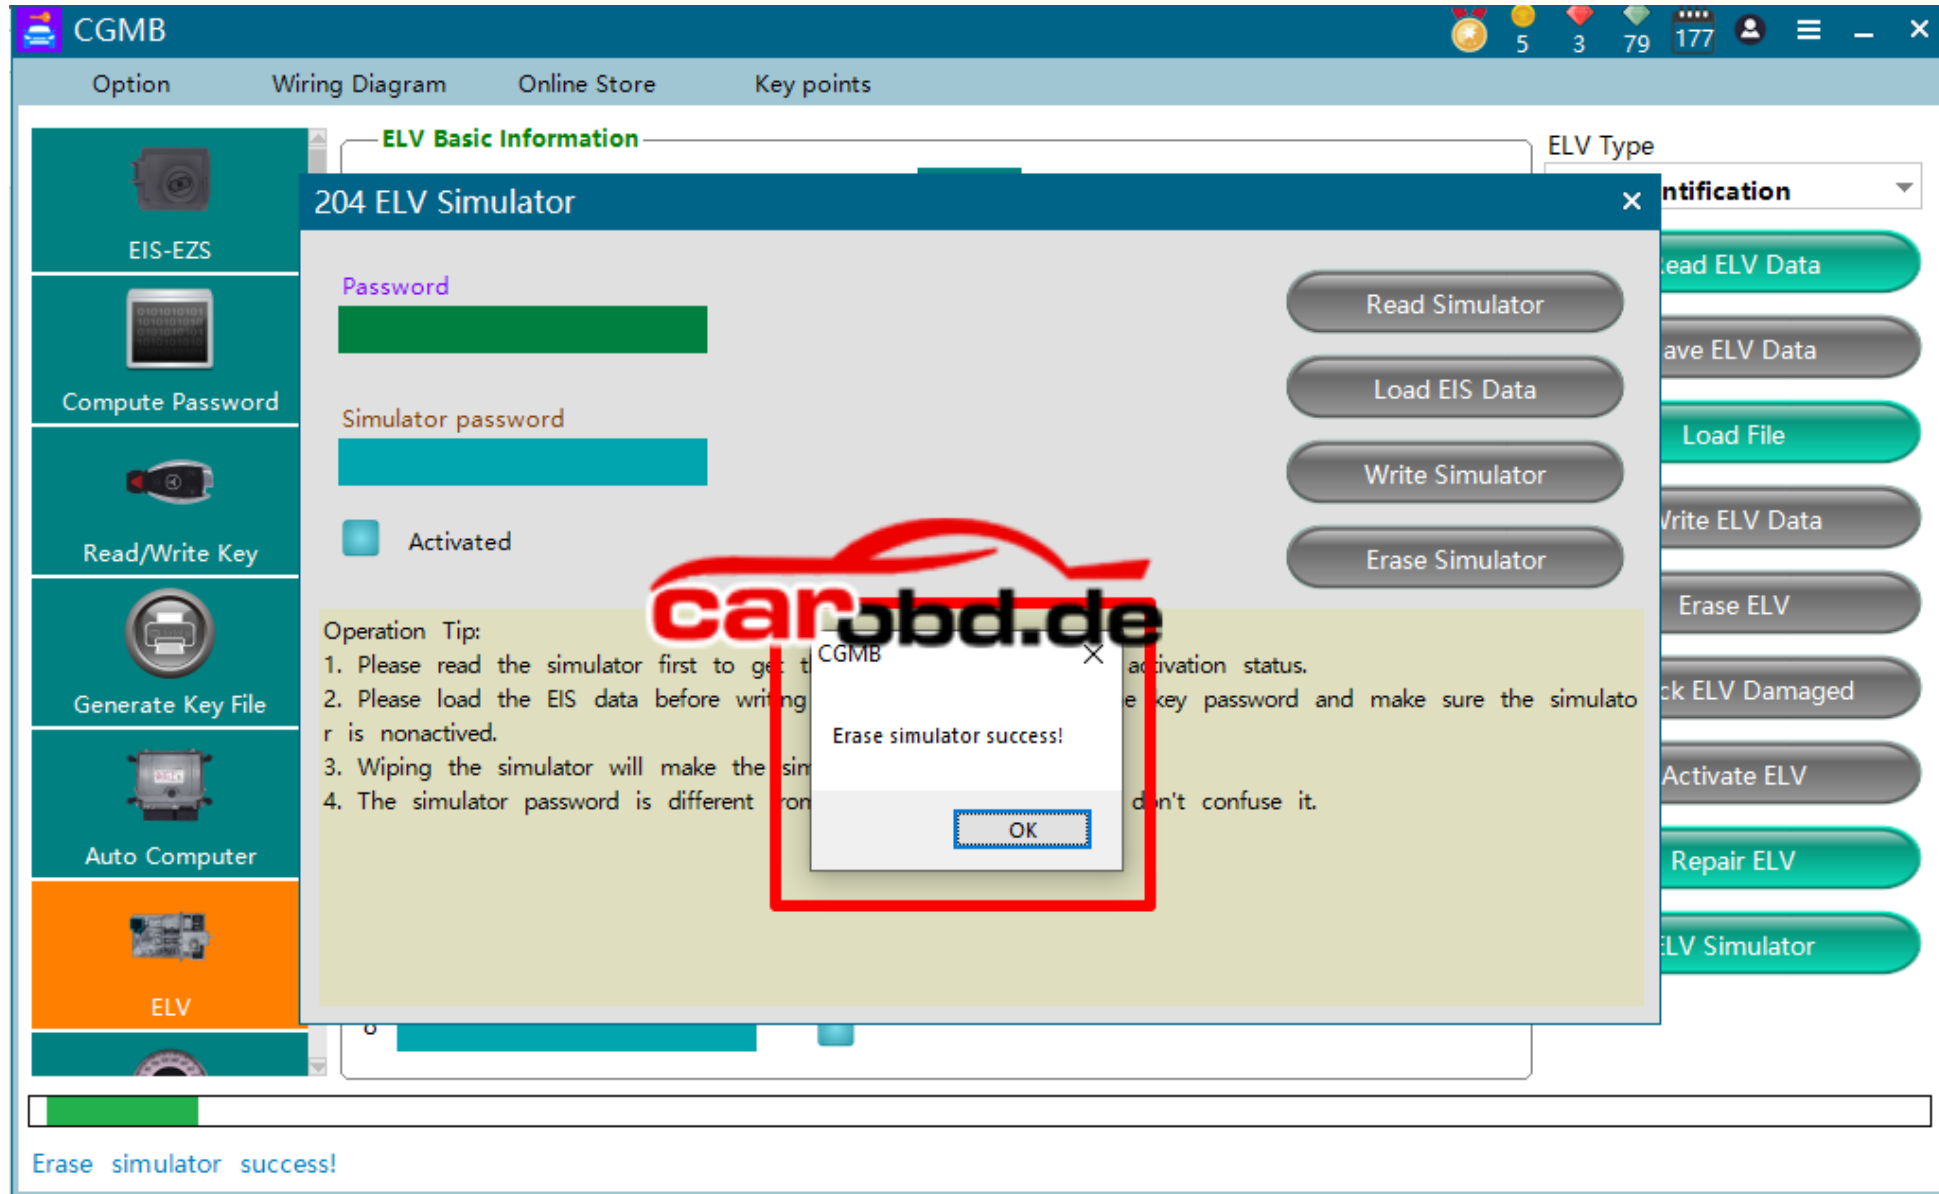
CGMB

5 3 79 177

Option Wiring Diagram Online Store Key points

EIS-EZS

Compute Password

Read/Write Key

Generate Key File

Auto Computer

ELV

ELV Basic Information

ELV Type

ntification

ead ELV Data

ave ELV Data

Load File

Vrite ELV Data

Erase ELV

ck ELV Damaged

Activate ELV

Repair ELV

LV Simulator

204 ELV Simulator

Password

Simulator password

Activated

Read Simulator

Load EIS Data

Write Simulator

Erase Simulator

carobd.de

Operation Tip:
1. Please read the simulator first to ge t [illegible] activation status.
2. Please load the EIS data before writing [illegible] e key password and make sure the simulator is nonactived.
3. Wiping the simulator will make the sim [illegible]
4. The simulator password is different from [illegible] don't confuse it.

CGMB

Erase simulator success!

OK

6

Erase simulator success!